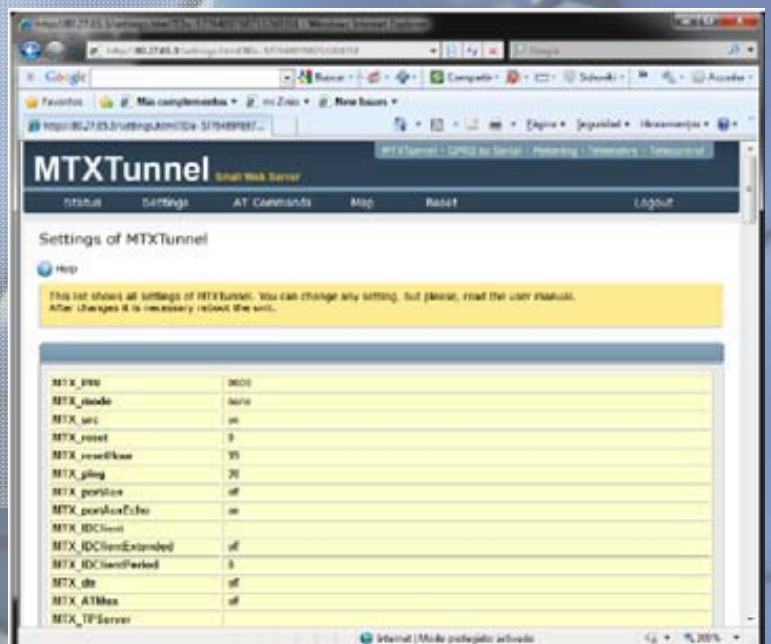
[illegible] - Windows Internet Explorer

Google

Buscar · Compartir · Sidewiki · Acceder

Favoritos · Más complementos · mi Zinio · New Issues

Página · Seguridad · Herramientas

MTXTunnel Small Web Server

MTXTunnel · GPRS to Serial · Metering · Telemetry · Telecontrol

Status · Settings · AT Commands · Map · Reset · Logout

Settings of MTXTunnel

Help

This list shows all settings of MTXTunnel. You can change any setting, but please, read the user manual. After changes it is necessary reboot the unit.

| | |
|---|---|
| MTX_PIN | 0000 |
| MTX_mode | none |
| MTX_urc | on |
| MTX_reset | 0 |
| MTX_resetHour | 15 |
| MTX_ping | 20 |
| MTX_portAux | off |
| MTX_portAuxEcho | on |
| MTX_IDClient | |
| MTX_IDClientExtended | off |
| MTX_IDClientPeriod | 0 |
| MTX_dtr | off |
| MTX_ATMux | off |
| MTX_TPServer | |

Internet | Modo protegido: activado

100%